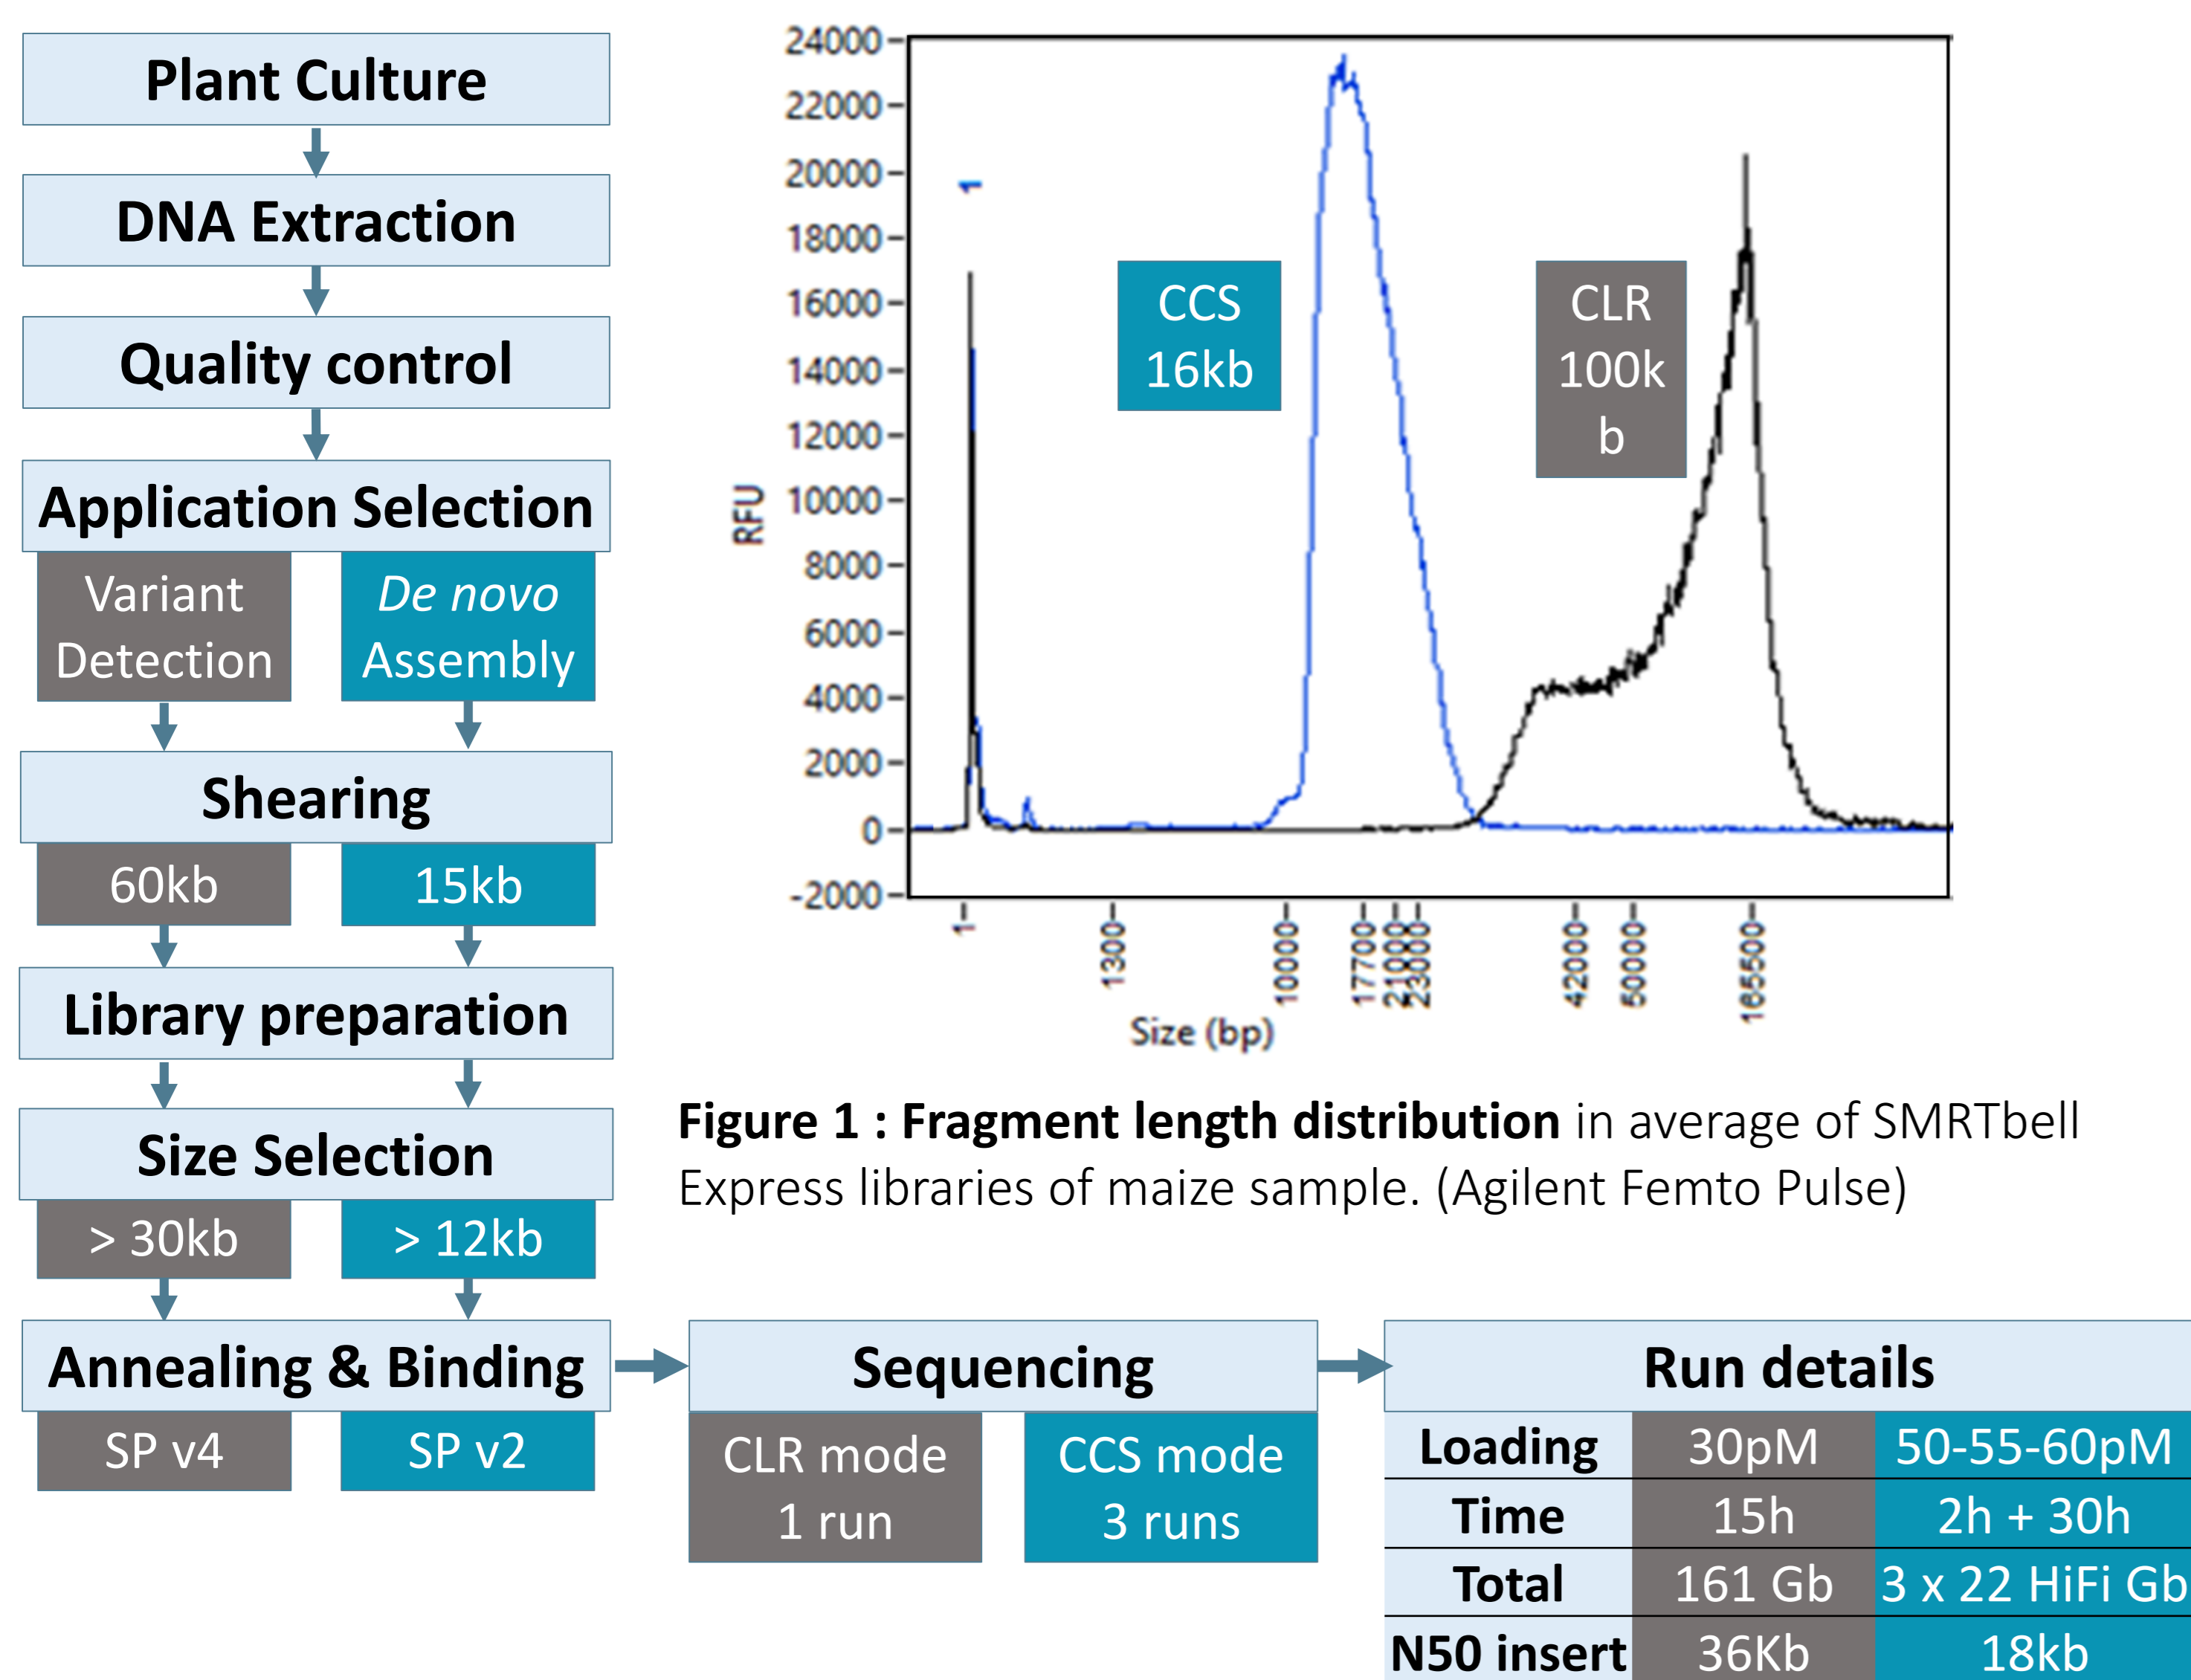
Plant Culture

DNA Extraction

Quality control

Application Selection

Variant Detection

De novo Assembly

Shearing

60kb

15kb

Library preparation

Size Selection

> 30kb

> 12kb

Annealing & Binding

SP v4

SP v2

24000
22000
20000
18000
16000
14000
12000
10000
8000
6000
4000
2000
0
-2000

RFU

CCS 16kb

CLR 100k b

1
1300
10000
17700
21000
23000
42000
50000
165500

Size (bp)

**Figure 1 : Fragment length distribution** in average of SMRTbell Express libraries of maize sample. (Agilent Femto Pulse)

Sequencing

CLR mode 1 run

CCS mode 3 runs

Run details

| Loading | 30pM | 50-55-60pM |
|---|---|---|
| Time | 15h | 2h + 30h |
| Total | 161 Gb | 3 x 22 HiFi Gb |
| N50 insert | 36Kb | 18kb |